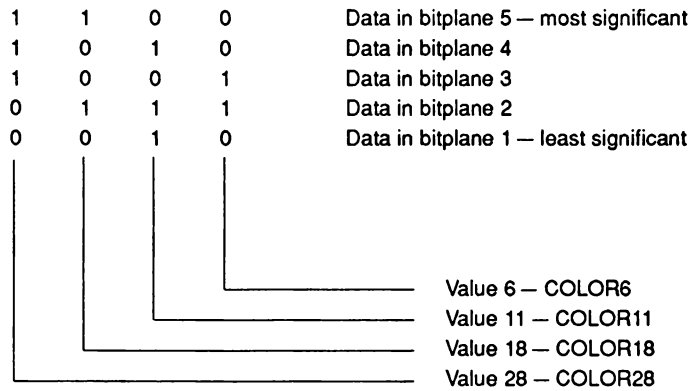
1 1 0 0 Data in bitplane 5 — most significant
1 0 1 0 Data in bitplane 4
1 0 0 1 Data in bitplane 3
0 1 1 1 Data in bitplane 2
0 0 1 0 Data in bitplane 1 — least significant

Value 6 — COLOR6
Value 11 — COLOR11
Value 18 — COLOR18
Value 28 — COLOR28